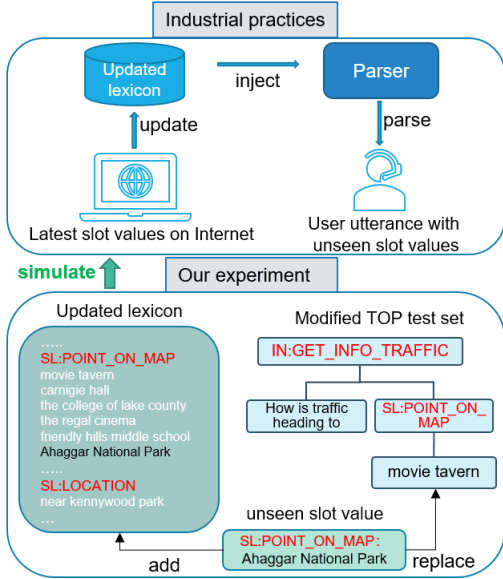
Industrial practices

Updated lexicon

inject

Parser

update

parse

Latest slot values on Internet

User utterance with unseen slot values

simulate

Our experiment

Updated lexicon

.....
SL:POINT_ON_MAP
movie tavern
carnigie hall
the college of lake county
the regal cinema
friendly hills middle school
Ahaggar National Park
.....
SL:LOCATION
near kennywood park
...

Modified TOP test set

IN:GET_INFO_TRAFFIC

How is traffic heading to

SL:POINT_ON_MAP

movie tavern

unseen slot value

SL:POINT_ON_MAP: Ahaggar National Park

add

replace